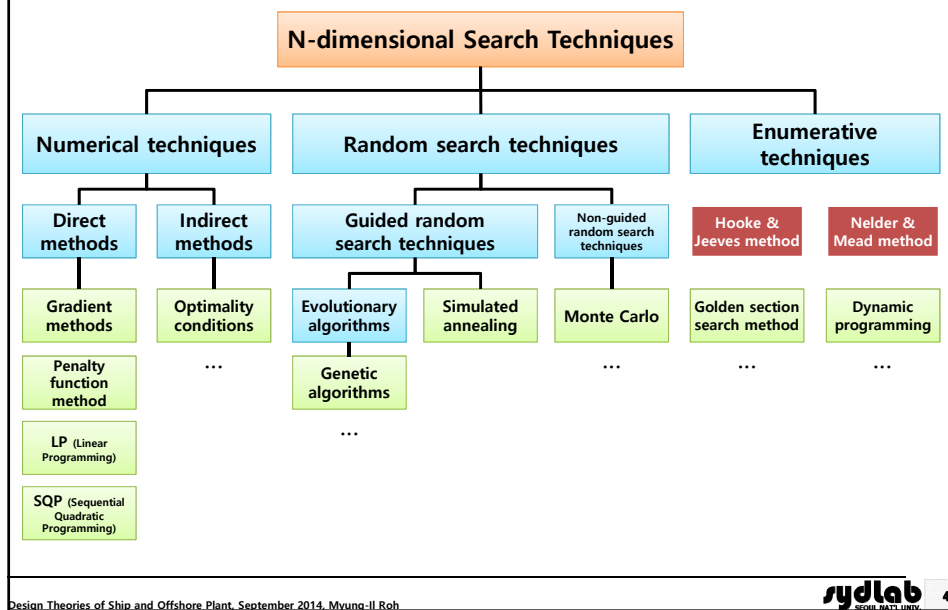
N-dimensional Search Techniques

Numerical techniques

Random search techniques

Enumerative techniques

Direct methods

Indirect methods

Guided random search techniques

Non-guided random search techniques

Hooke & Jeeves method

Nelder & Mead method

Gradient methods

Optimality conditions

Evolutionary algorithms

Simulated annealing

Monte Carlo

Golden section search method

Dynamic programming

Penalty function method

…

Genetic algorithms

…

…

…

LP (Linear Programming)

…

SQP (Sequential Quadratic Programming)

Design Theories of Ship and Offshore Plant, September 2014, Myung-Il Roh

sydlab SEOUL NAT'L UNIV.

4